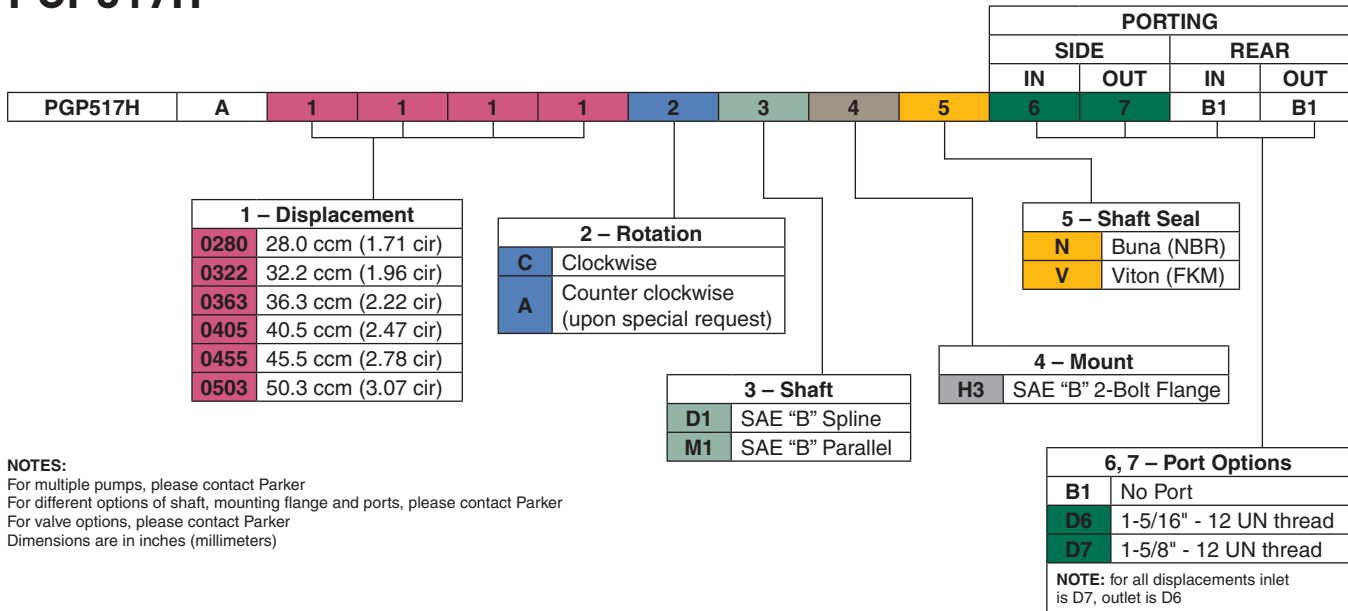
PGP517H

| | | | | | | | | | | PORTING SIDE IN | PORTING SIDE OUT | PORTING REAR IN | PORTING REAR OUT |
|---|---|---|---|---|---|---|---|---|---|---|---|---|---|
| PGP517H | A | 1 | 1 | 1 | 1 | 2 | 3 | 4 | 5 | 6 | 7 | B1 | B1 |

| 1 – Displacement | |
|---|---|
| 0280 | 28.0 ccm (1.71 cir) |
| 0322 | 32.2 ccm (1.96 cir) |
| 0363 | 36.3 ccm (2.22 cir) |
| 0405 | 40.5 ccm (2.47 cir) |
| 0455 | 45.5 ccm (2.78 cir) |
| 0503 | 50.3 ccm (3.07 cir) |

| 2 – Rotation | |
|---|---|
| C | Clockwise |
| A | Counter clockwise (upon special request) |

| 3 – Shaft | |
|---|---|
| D1 | SAE “B” Spline |
| M1 | SAE “B” Parallel |

| 4 – Mount | |
|---|---|
| H3 | SAE “B” 2-Bolt Flange |

| 5 – Shaft Seal | |
|---|---|
| N | Buna (NBR) |
| V | Viton (FKM) |

| 6, 7 – Port Options | |
|---|---|
| B1 | No Port |
| D6 | 1-5/16" - 12 UN thread |
| D7 | 1-5/8" - 12 UN thread |

NOTE: for all displacements inlet is D7, outlet is D6

NOTES:
For multiple pumps, please contact Parker
For different options of shaft, mounting flange and ports, please contact Parker
For valve options, please contact Parker
Dimensions are in inches (millimeters)